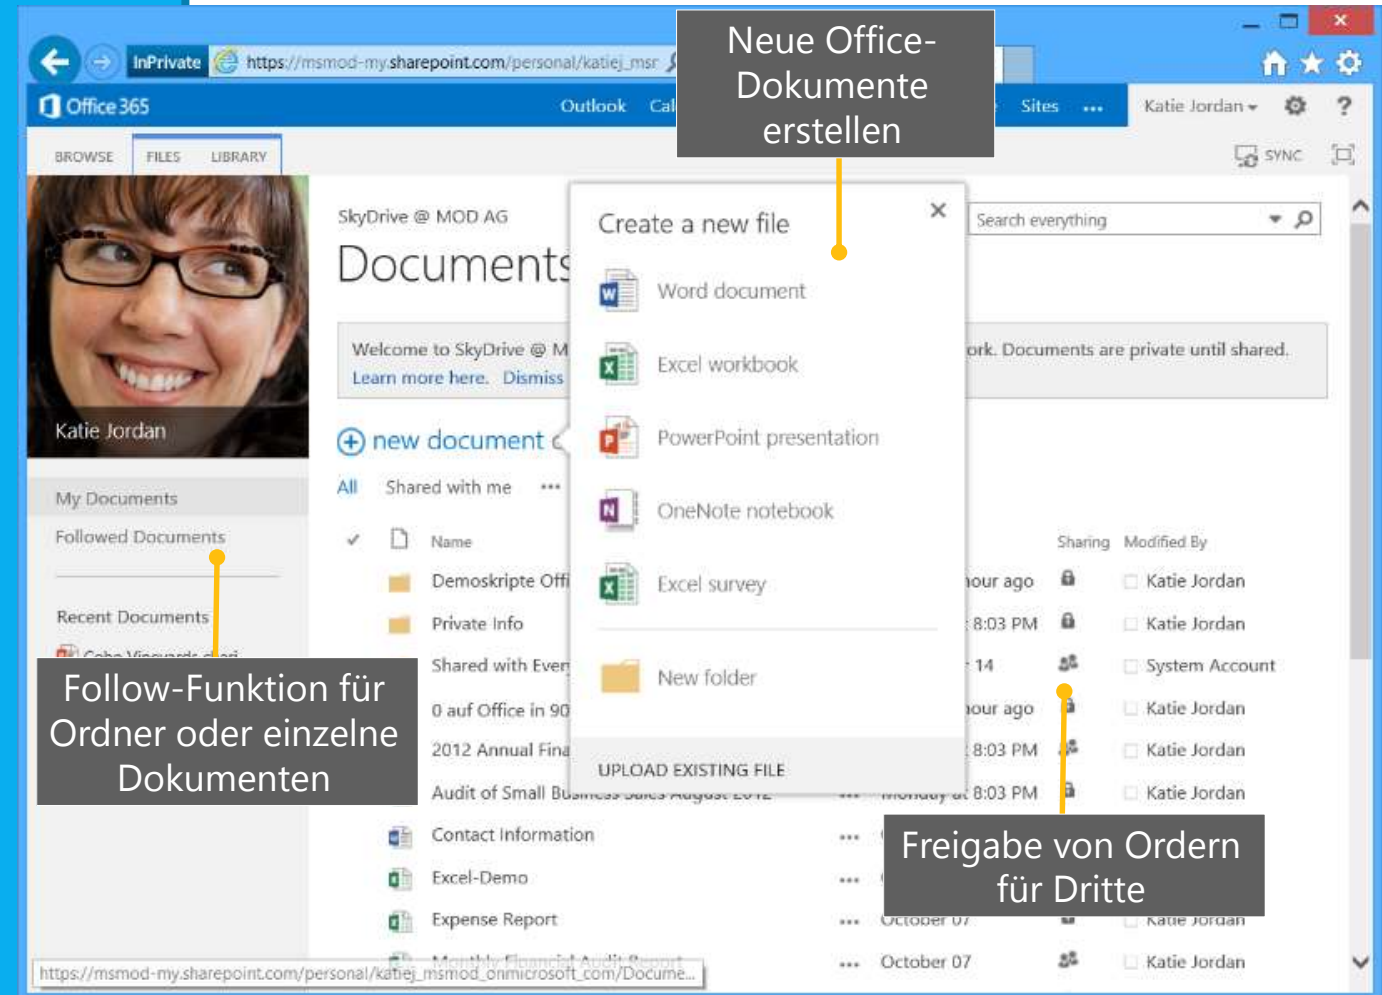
InPrivate https://msmod-my.sharepoint.com/personal/katiej_msm

Neue Office-Dokumente erstellen

Office 365 Outlook Cal Sites ··· Katie Jordan

BROWSE FILES LIBRARY SYNC

Katie Jordan

SkyDrive @ MOD AG

Documents

Welcome to SkyDrive @ M ork. Documents are private until shared.
Learn more here. Dismiss

new document

All Shared with me ···

My Documents

Followed Documents

Recent Documents

Create a new file

Word document

Excel workbook

PowerPoint presentation

OneNote notebook

Excel survey

New folder

UPLOAD EXISTING FILE

Search everything

Name Sharing Modified By

Demoskripte Offi hour ago Katie Jordan
Private Info 8:03 PM Katie Jordan
Shared with Ever 14 System Account
0 auf Office in 90 hour ago Katie Jordan
2012 Annual Fina 8:03 PM Katie Jordan
Audit of Small Bu ··· 8:03 PM Katie Jordan
Contact Information ···
Excel-Demo ···
Expense Report ···
··· October 07 Katie Jordan

Follow-Funktion für Ordner oder einzelne Dokumenten

Freigabe von Ordern für Dritte

https://msmod-my.sharepoint.com/personal/katiej_msmod_onmicrosoft_com/Docume...